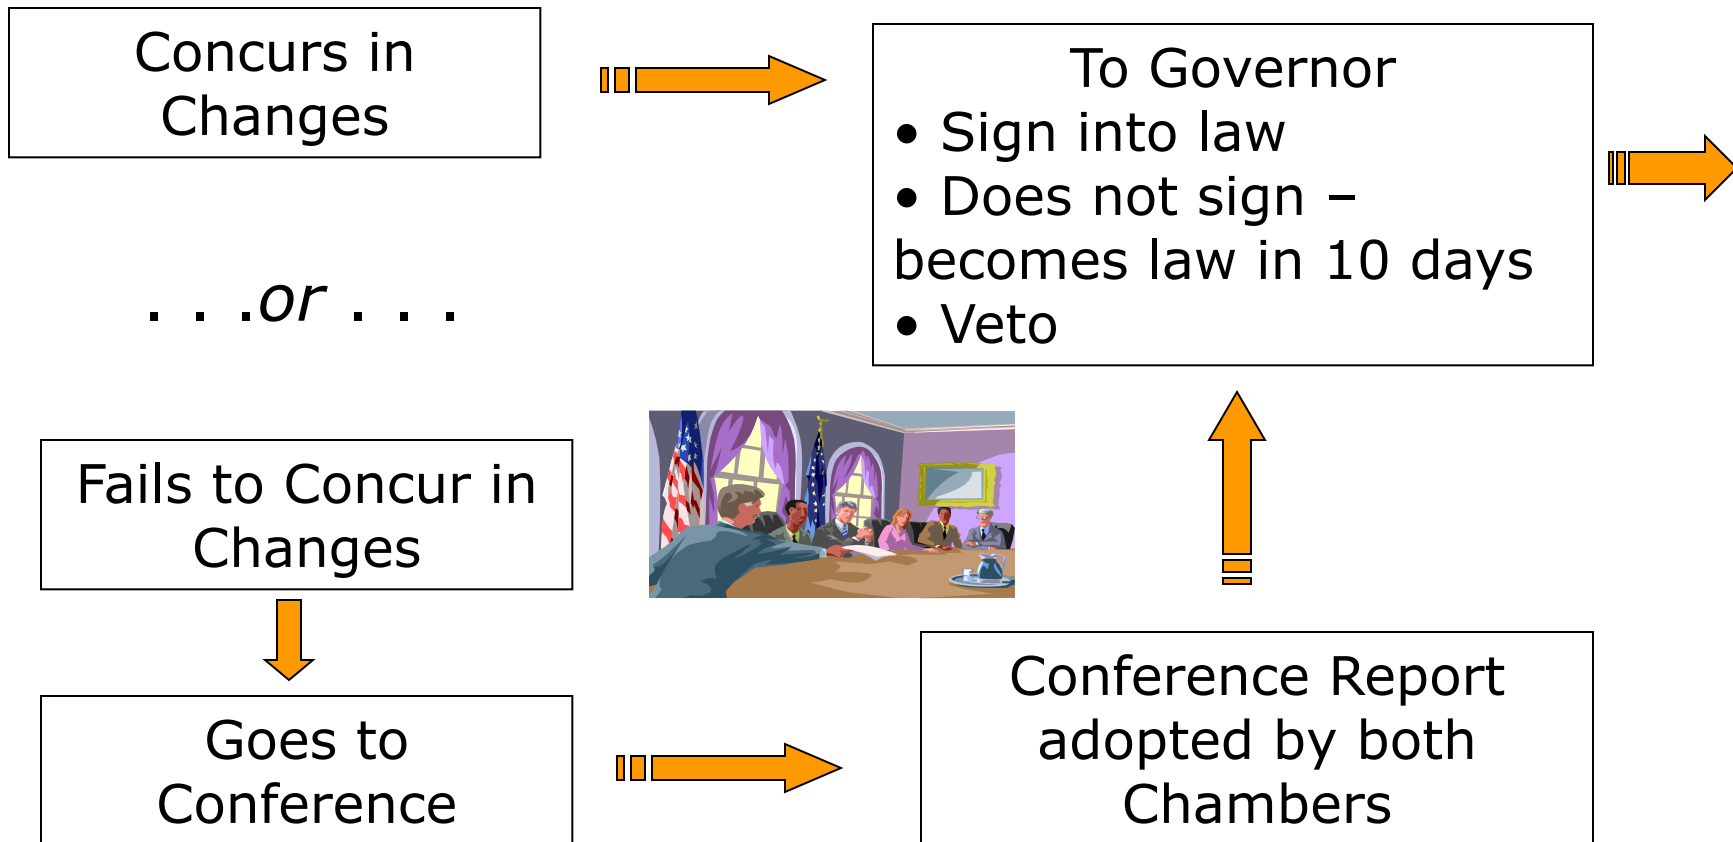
Concurs in Changes

To Governor
• Sign into law
• Does not sign – becomes law in 10 days
• Veto

. . .or . . .

Fails to Concur in Changes

Goes to Conference

Conference Report adopted by both Chambers